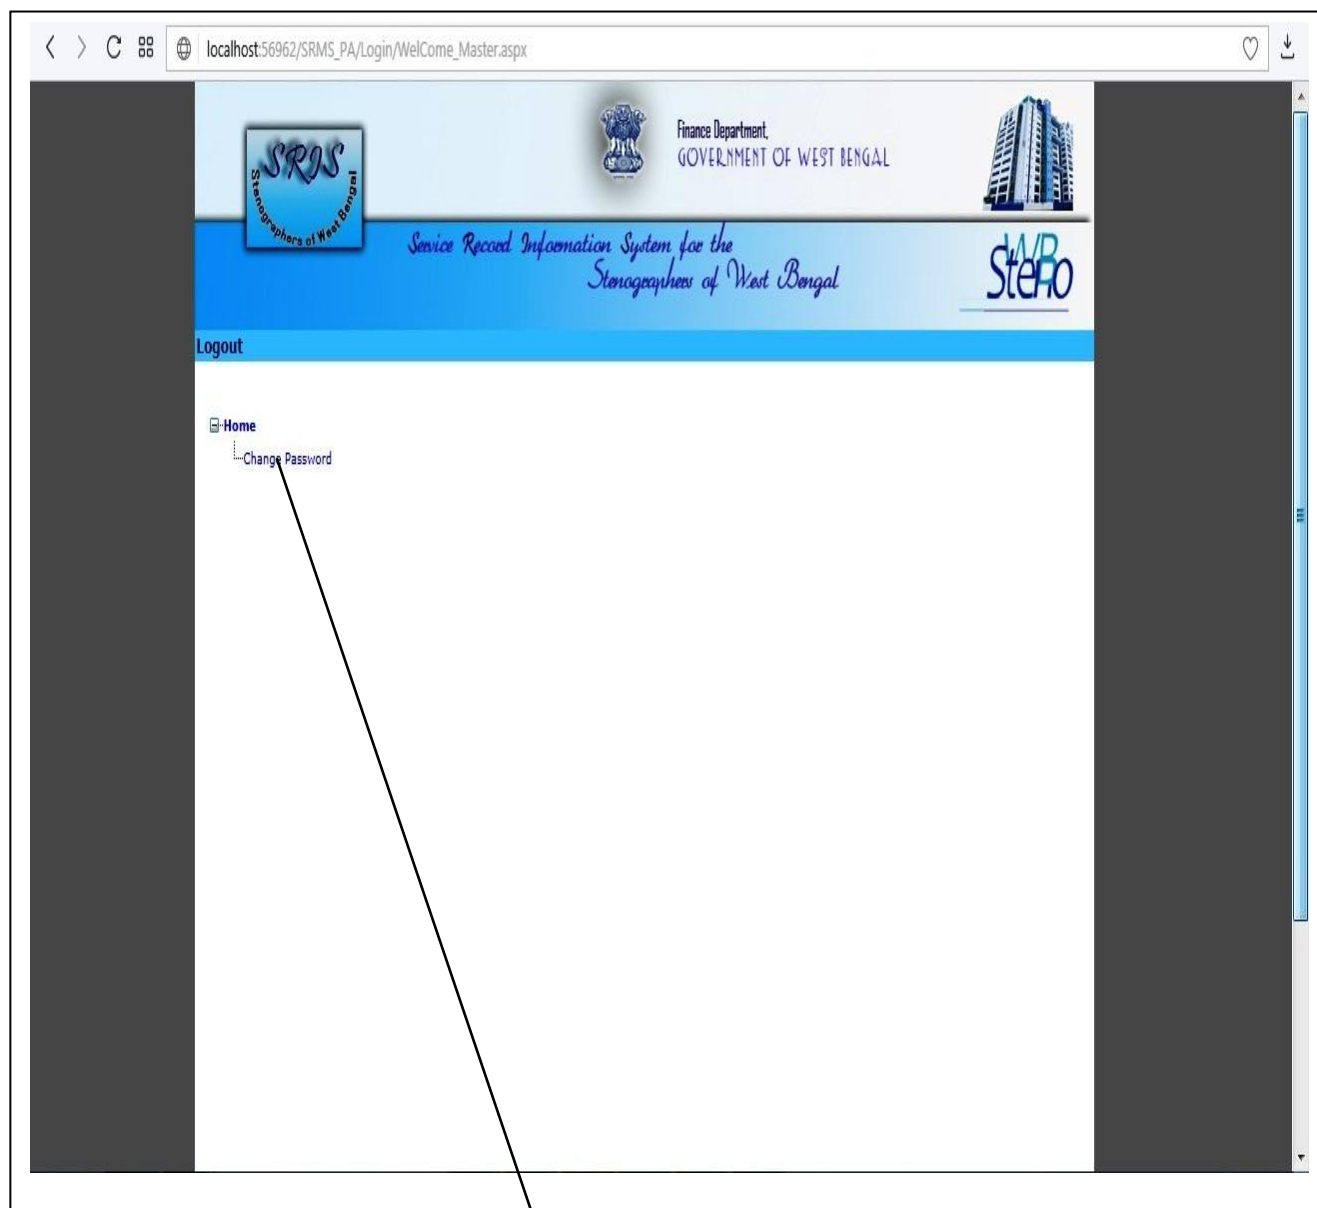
localhost:56962/SRMS_PA/Login/WelCome_Master.aspx

SRIS
Stenographers of West Bengal

Finance Department,
GOVERNMENT OF WEST BENGAL

Service Record Information System for the Stenographers of West Bengal

WB Stero

Logout

Home
Change Password